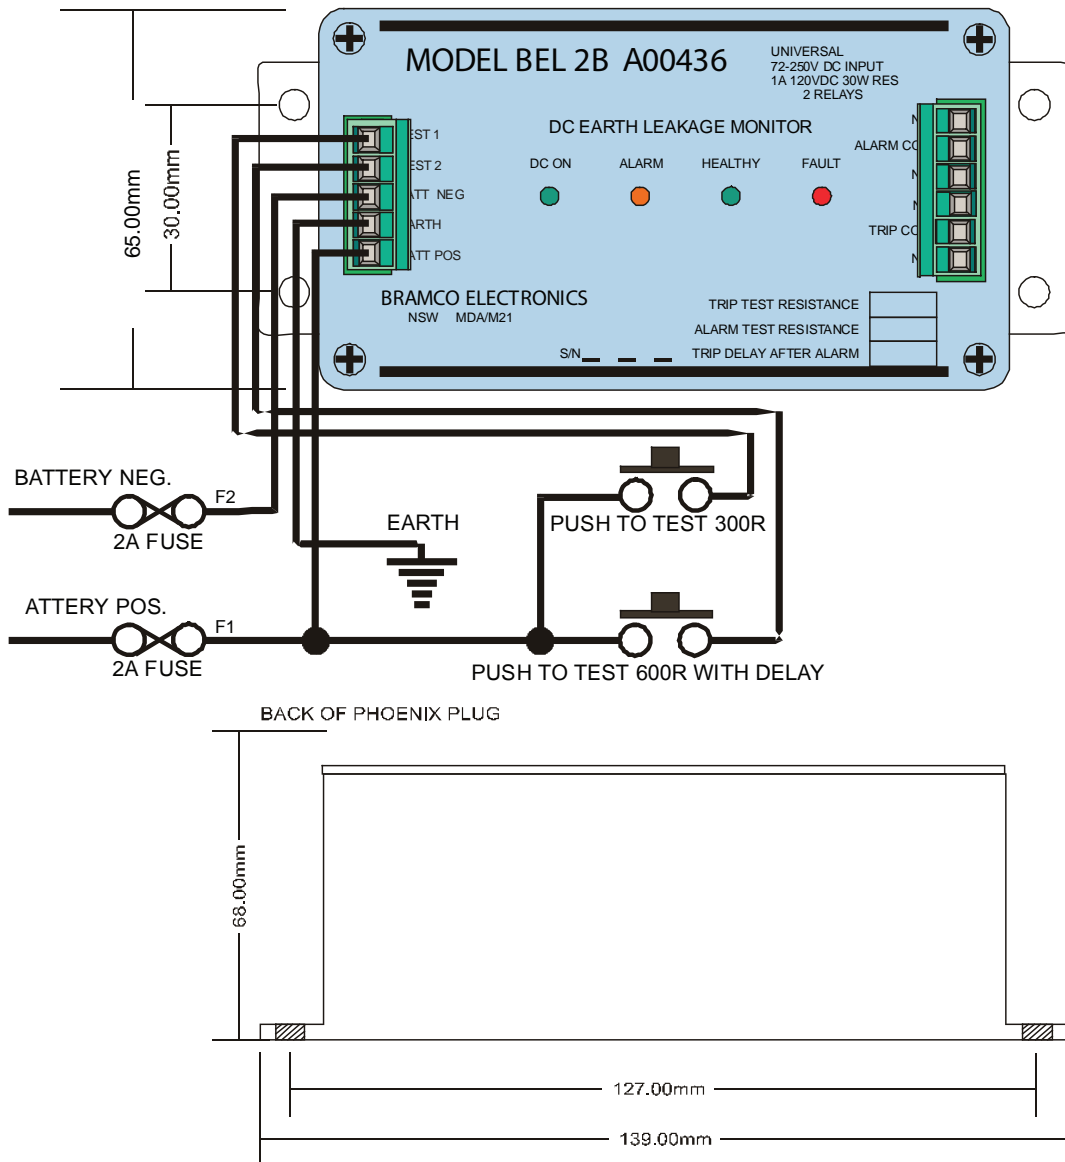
MODEL BEL 2B A00436

UNIVERSAL
72-250V DC INPUT
1A 120VDC 30W RES
2 RELAYS

DC EARTH LEAKAGE MONITOR

EST 1
EST 2
ATT NEG
ARTH
ATT POS

DC ON
ALARM
HEALTHY
FAULT

N
ALARM CC
N
N
TRIP CC
N

BRAMCO ELECTRONICS
NSW MDA/M21

TRIP TEST RESISTANCE
ALARM TEST RESISTANCE
TRIP DELAY AFTER ALARM

S/N

65.00mm
30.00mm

BATTERY NEG.
F2
2A FUSE

EARTH

PUSH TO TEST 300R

ATTERY POS.
F1
2A FUSE

PUSH TO TEST 600R WITH DELAY

BACK OF PHOENIX PLUG

68.00mm

127.00mm

139.00mm